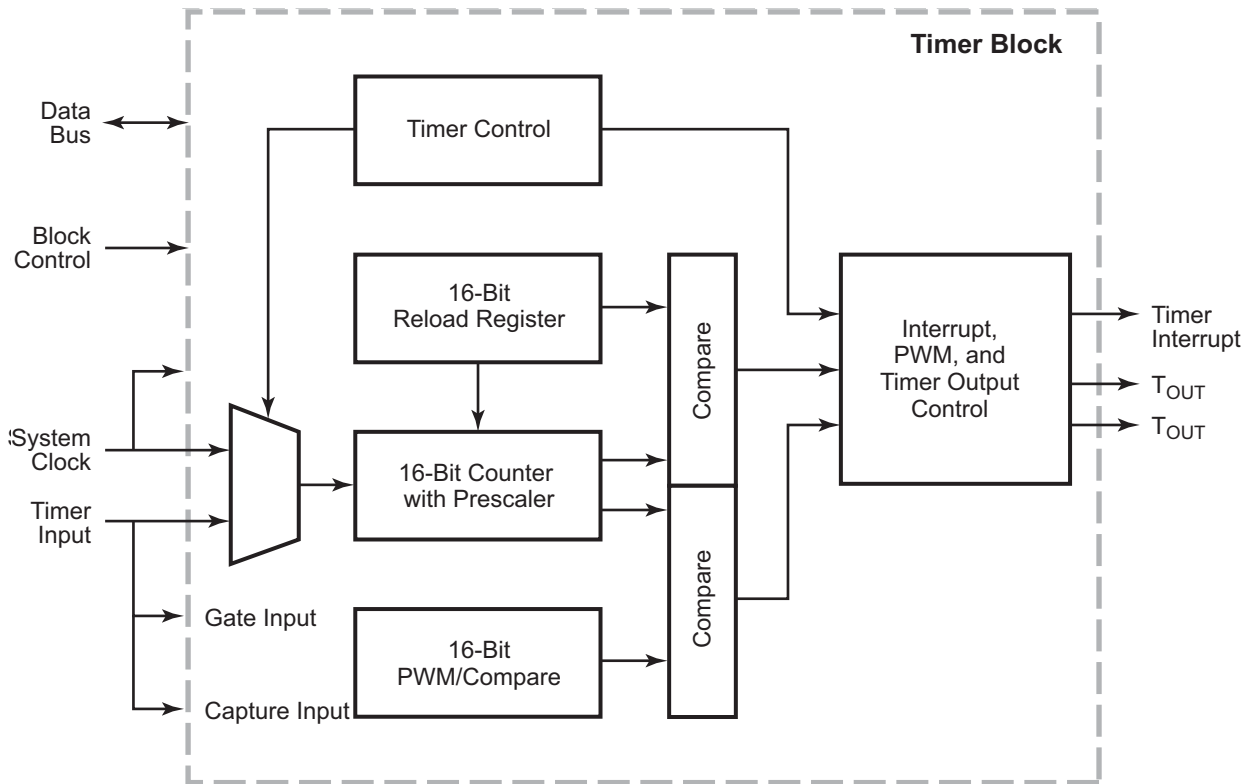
Timer Block

Data Bus

Block Control

System Clock

Timer Input

Timer Control

16-Bit Reload Register

16-Bit Counter with Prescaler

16-Bit PWM/Compare

Gate Input

Capture Input

Compare

Compare

Interrupt, PWM, and Timer Output Control

Timer Interrupt

$T_{OUT}$

$\overline{T_{OUT}}$